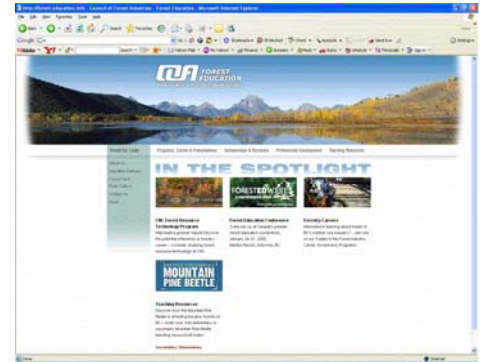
http://forest-education.info - Council of Forest Industries - Forest Education - Microsoft Internet Explorer

File Edit View Favorites Tools Help

Back Search Favorites

Google

Yahoo! Search

FOREST EDUCATION

Forest Ed. Links Programs, Events & Presentations Scholarships & Bursaries Professional Development Teaching Resources

About Us
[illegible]
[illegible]
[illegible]
Contact Us
Home

IN THE SPOTLIGHT

FORESTED WEST

COFI Forest Resource Technology Program
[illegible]

Forest Education Conference
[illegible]

Forestry Careers
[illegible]

MOUNTAIN PINE BEETLE

Teaching Resources
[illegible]

Secondary / Elementary

Done Internet